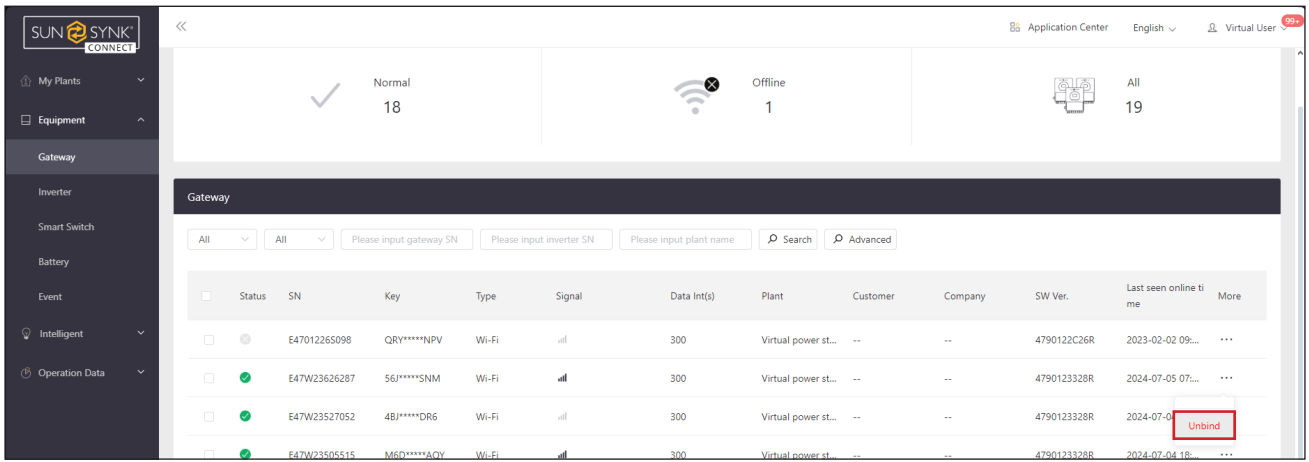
SUN SYNK CONNECT

«

Application Center English Virtual User 99+

My Plants

Equipment

Gateway

Inverter

Smart Switch

Battery

Event

Intelligent

Operation Data

Normal
18

Offline
1

All
19

Gateway

All All Please input gateway SN Please input inverter SN Please input plant name Search Advanced

| | Status | SN | Key | Type | Signal | Data Int(s) | Plant | Customer | Company | SW Ver. | Last seen online time | More |
|---|---|---|---|---|---|---|---|---|---|---|---|---|
| | | E4701226S098 | QRY*****NPV | Wi-Fi | | 300 | Virtual power st... | -- | -- | 4790122C26R | 2023-02-02 09:... | ··· |
| | | E47W23626287 | 56J*****SNM | Wi-Fi | | 300 | Virtual power st... | -- | -- | 4790123328R | 2024-07-05 07:... | ··· |
| | | E47W23527052 | 4BJ*****DR6 | Wi-Fi | | 300 | Virtual power st... | -- | -- | 4790123328R | 2024-07-0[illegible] | |
| | | E47W23505515 | M6D*****AQY | Wi-Fi | | 300 | Virtual power st... | -- | -- | 4790123328R | 2024-07-04 18:... | ··· |

Unbind